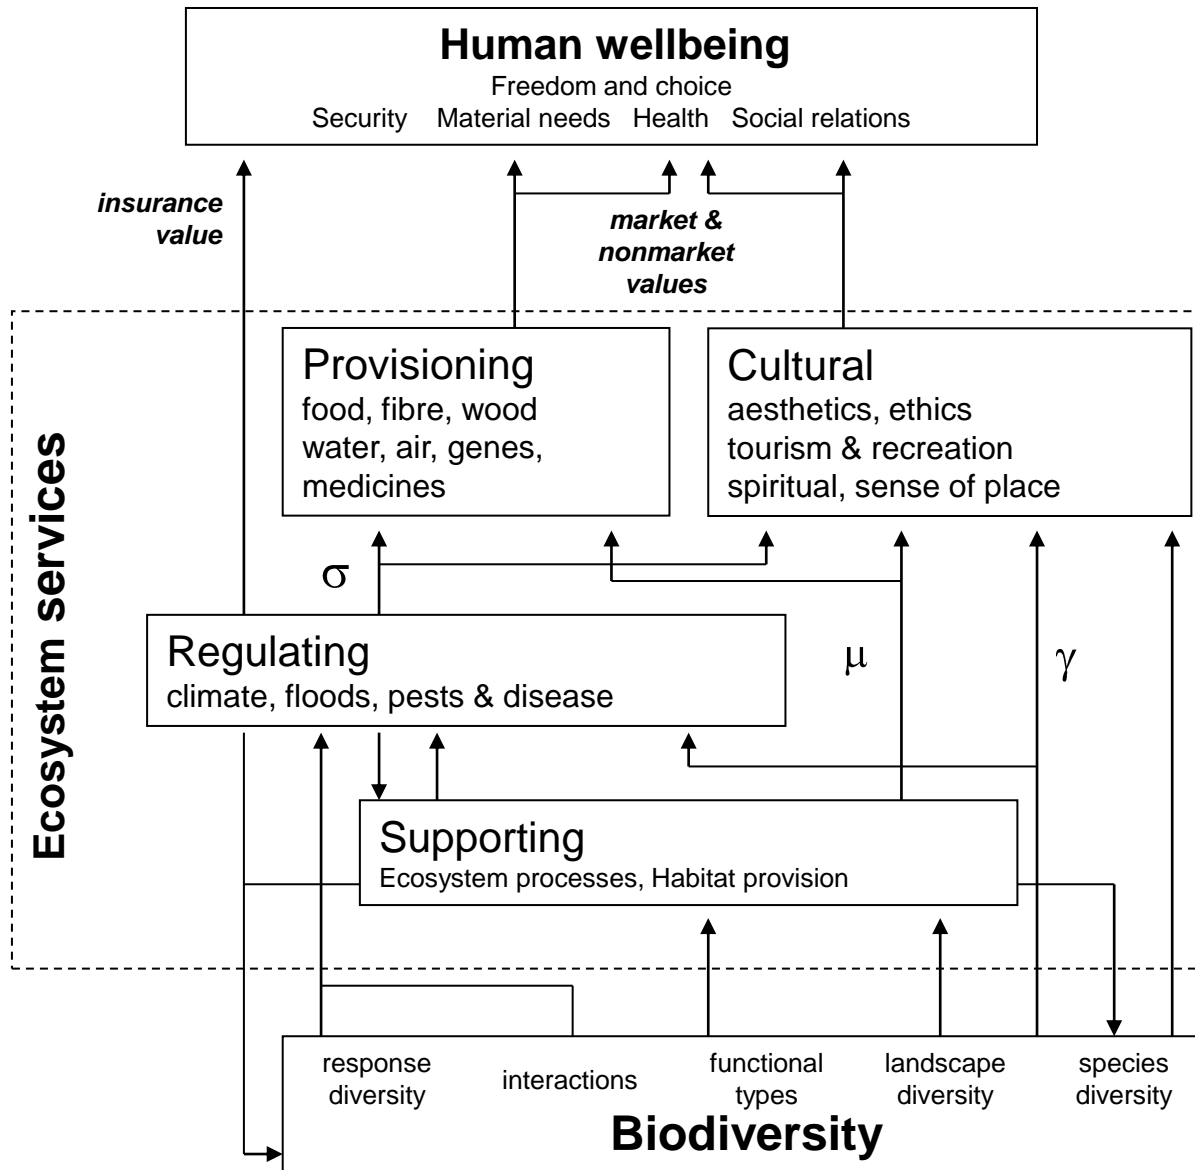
Human wellbeing
Freedom and choice
Security Material needs Health Social relations

insurance value

market & nonmarket values

Ecosystem services

Provisioning
food, fibre, wood water, air, genes, medicines

Cultural
aesthetics, ethics tourism & recreation spiritual, sense of place

$\sigma$

Regulating
climate, floods, pests & disease

$\mu$

$\gamma$

Supporting
Ecosystem processes, Habitat provision

response diversity

interactions

functional types

landscape diversity

species diversity

Biodiversity